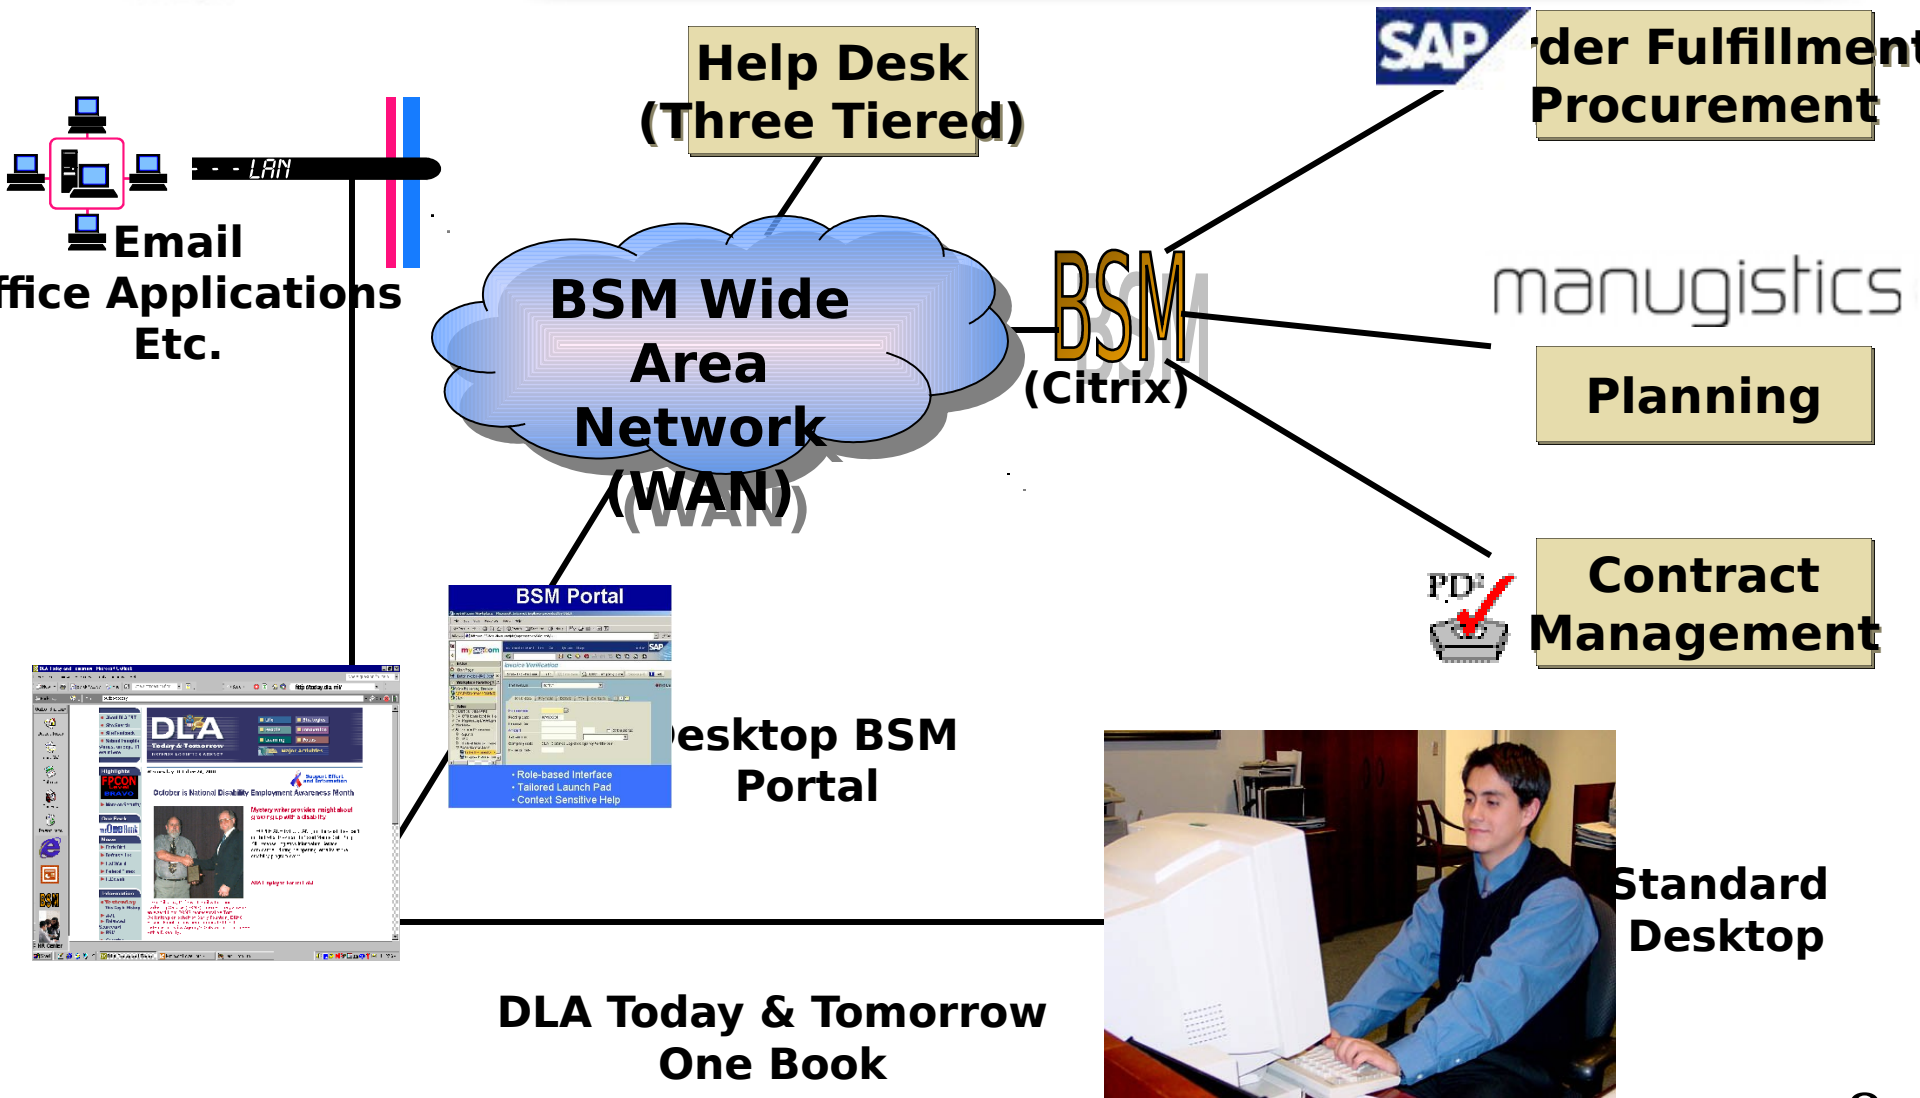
Help Desk
(Three Tiered)

SAP

'der Fulfillment
Procurement

LAN

Email
ffice Applications
Etc.

BSM Wide
Area
Network
(WAN)

BSM
(Citrix)

manugistics

Planning

PD

Contract
Management

BSM Portal

• Role-based Interface
• Tailored Launch Pad
• Context Sensitive Help

esktop BSM
Portal

DLA
Today & Tomorrow

October is National Disability Employment Awareness Month

Standard
Desktop

DLA Today & Tomorrow
One Book